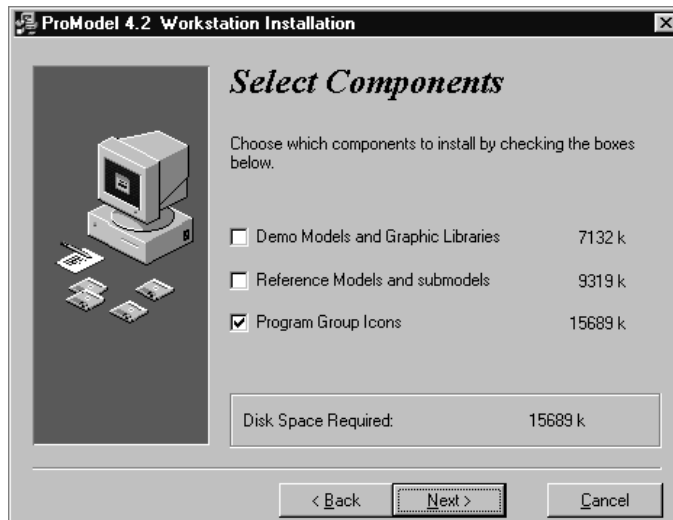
ProModel 4.2 Workstation Installation

Select Components

Choose which components to install by checking the boxes below.

| | | |
|---|---|---|
| ☐ | Demo Models and Graphic Libraries | 7132 k |
| ☐ | Reference Models and submodels | 9319 k |
| ☑ | Program Group Icons | 15689 k |

Disk Space Required: 15689 k

< Back | Next > | Cancel